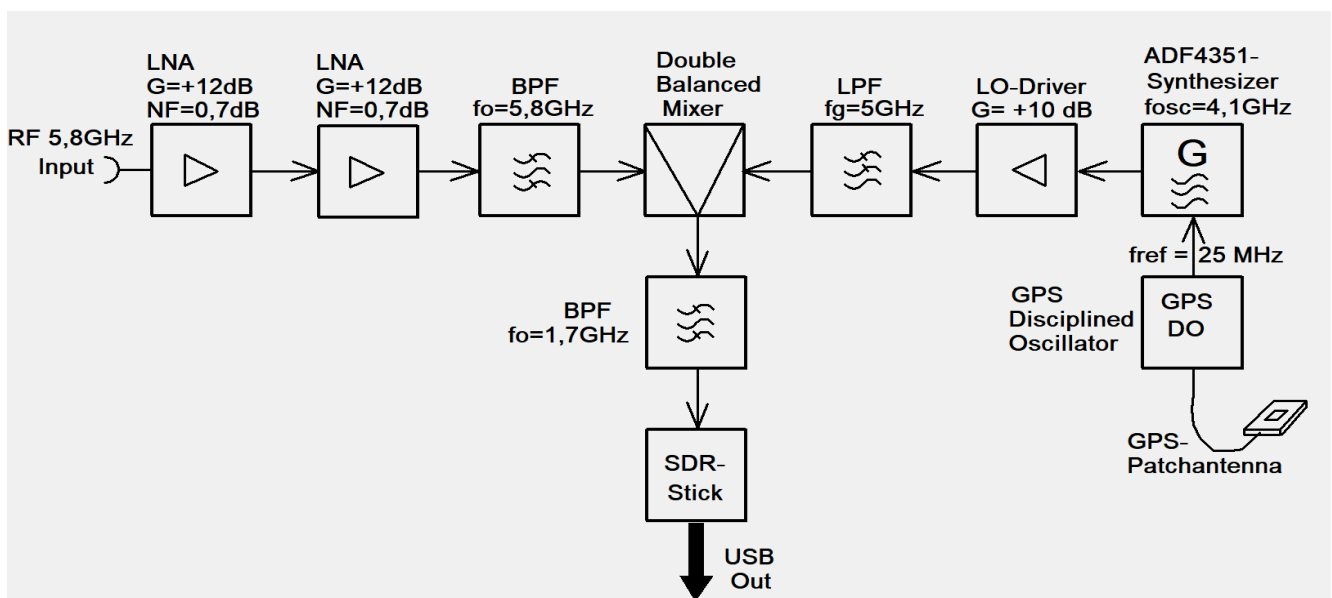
RF 5,8GHz
Input

LNA
G=+12dB
NF=0,7dB

LNA
G=+12dB
NF=0,7dB

BPF
fo=5,8GHz

Double
Balanced
Mixer

LPF
fg=5GHz

LO-Driver
G= +10 dB

ADF4351-
Synthesizer
fosc=4,1GHz

G

fref = 25 MHz

GPS
Disciplined
Oscillator

GPS
DO

BPF
fo=1,7GHz

SDR-
Stick

USB
Out

GPS-
Patchantenna